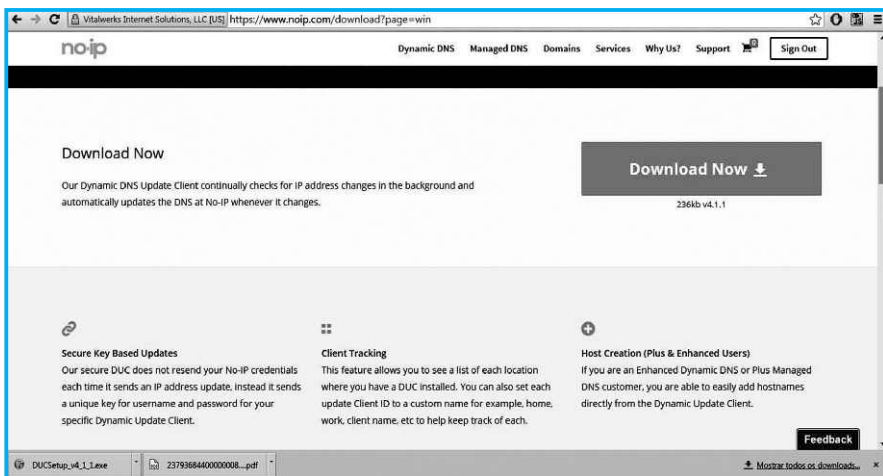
Vitalwerks Internet Solutions, LLC [US] https://www.noip.com/download?page=win

no-ip

Dynamic DNS Managed DNS Domains Services Why Us? Support Sign Out

Download Now

Our Dynamic DNS Update Client continually checks for IP address changes in the background and automatically updates the DNS at No-IP whenever it changes.

Download Now

236kb v4.1.1

Secure Key Based Updates
Our secure DUC does not resend your No-IP credentials each time it sends an IP address update, instead it sends a unique key for username and password for your specific Dynamic Update Client.

Client Tracking
This feature allows you to see a list of each location where you have a DUC installed. You can also set each update Client ID to a custom name for example, home, work, client name, etc to help keep track of each.

Host Creation (Plus & Enhanced Users)
If you are an Enhanced Dynamic DNS or Plus Managed DNS customer, you are able to easily add hostnames directly from the Dynamic Update Client.

Feedback

DUCSetup_v4_1_1.exe

23793684400000008....pdf

Mostrar todos os downloads...